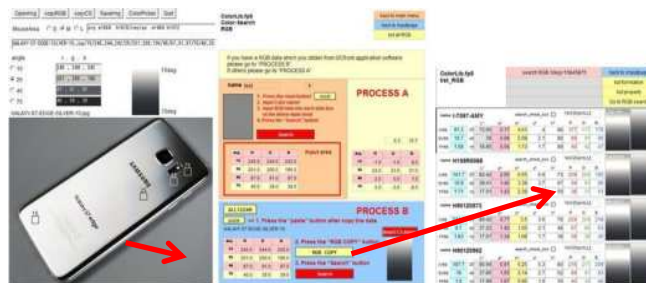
Spearing copRGB copyCG Spearing ColorPicker Sort

angle r g b

10deg

70deg

GALAXY S7 EDGE SILVER 70deg

SAMSUNG

Galaxy S7 edge

ColorLib.fp5
Color-Search
RGB

If you have a RGB data which you obtain from UCS and application software please go to "PROCESS A"
If others please go to "PROCESS B"

PROCESS A

Search

Input area

PROCESS B

No. 1 Press the "paste" button after copy the data

1. Press the "RGB COPY" button

RGB COPY

2. Press the "Search" button

Search

ColorLib.fp5
list_RGB

search RGB Value

H19893068

HW125971

HW125962

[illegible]